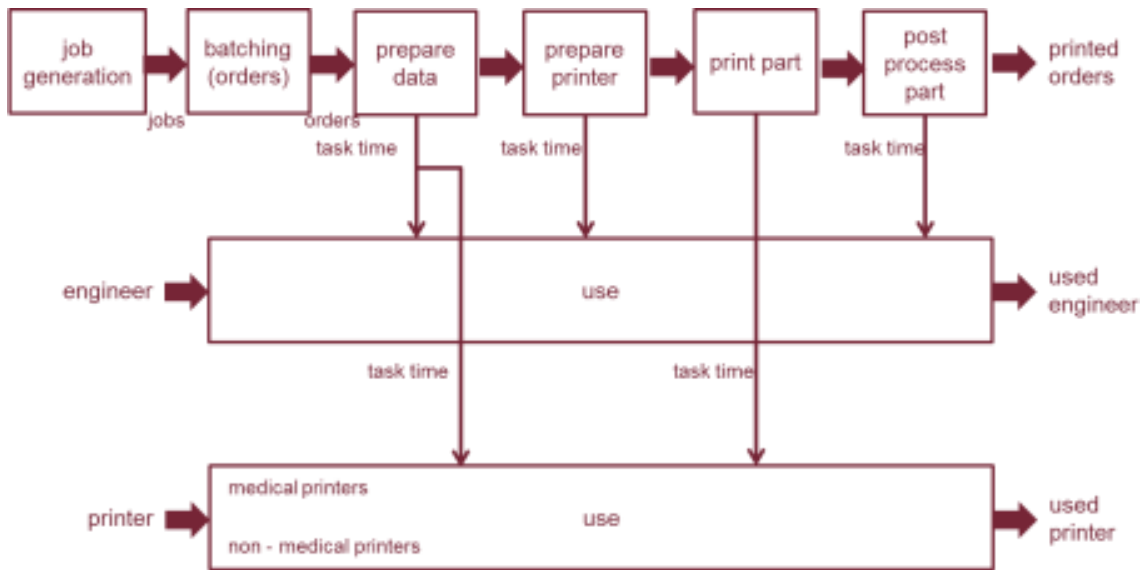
job generation

jobs

batching (orders)

orders

prepare data

task time

prepare printer

task time

print part

post process part

task time

printed orders

engineer

use

used engineer

task time

task time

printer

medical printers

use

non - medical printers

used printer